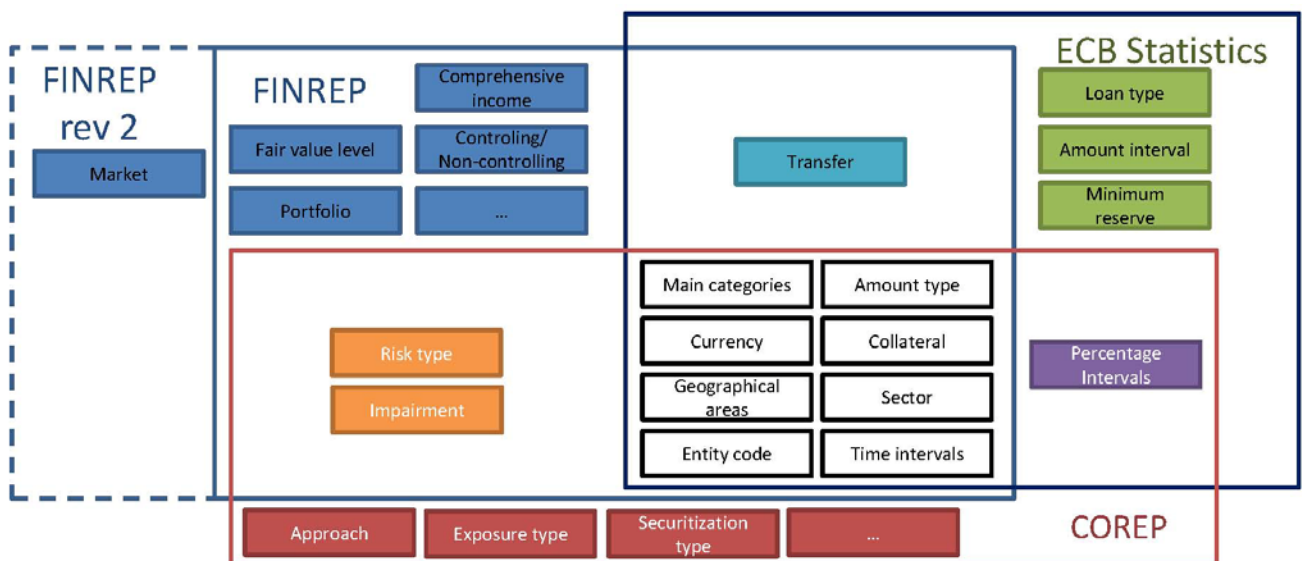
FINREP rev 2

Market

FINREP

Comprehensive income

Fair value level

Controling/ Non-controlling

Portfolio

...

Transfer

ECB Statistics

Loan type

Amount interval

Minimum reserve

Main categories

Amount type

Currency

Collateral

Geographical areas

Sector

Entity code

Time intervals

Risk type

Impairment

Percentage Intervals

Approach

Exposure type

Securitization type

...

COREP